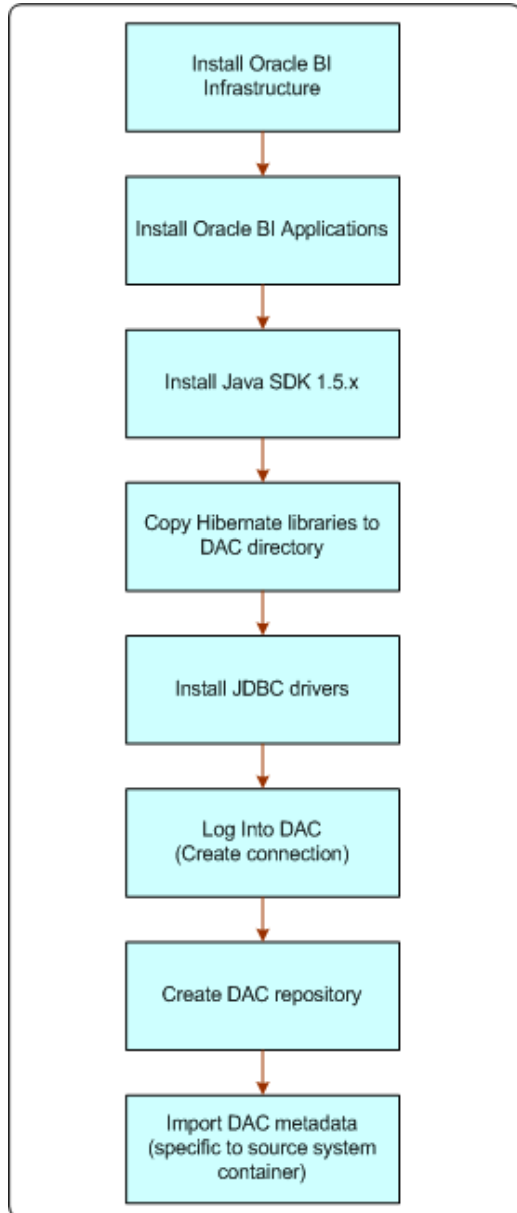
Install Oracle BI Infrastructure

Install Oracle BI Applications

Install Java SDK 1.5.x

Copy Hibernate libraries to DAC directory

Install JDBC drivers

Log Into DAC (Create connection)

Create DAC repository

Import DAC metadata (specific to source system container)